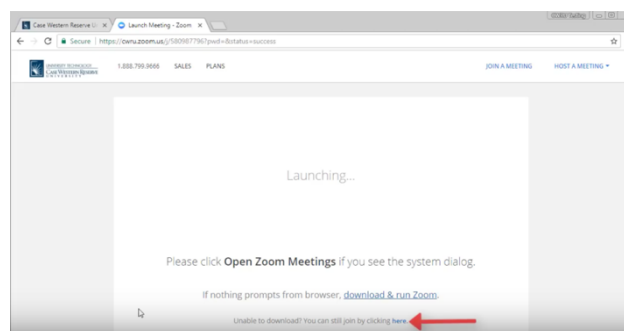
Case Western Reserve U ×
Launch Meeting - Zoom ×

Secure | https://cwru.zoom.us/j/580987796?pwd=&status=success

UNIVERSITY TECHNOLOGY CASE WESTERN RESERVE UNIVERSITY

1.888.799.9666 SALES PLANS

JOIN A MEETING HOST A MEETING ▾

Launching...

Please click **Open Zoom Meetings** if you see the system dialog.

If nothing prompts from browser, download & run Zoom.

Unable to download? You can still join by clicking here.